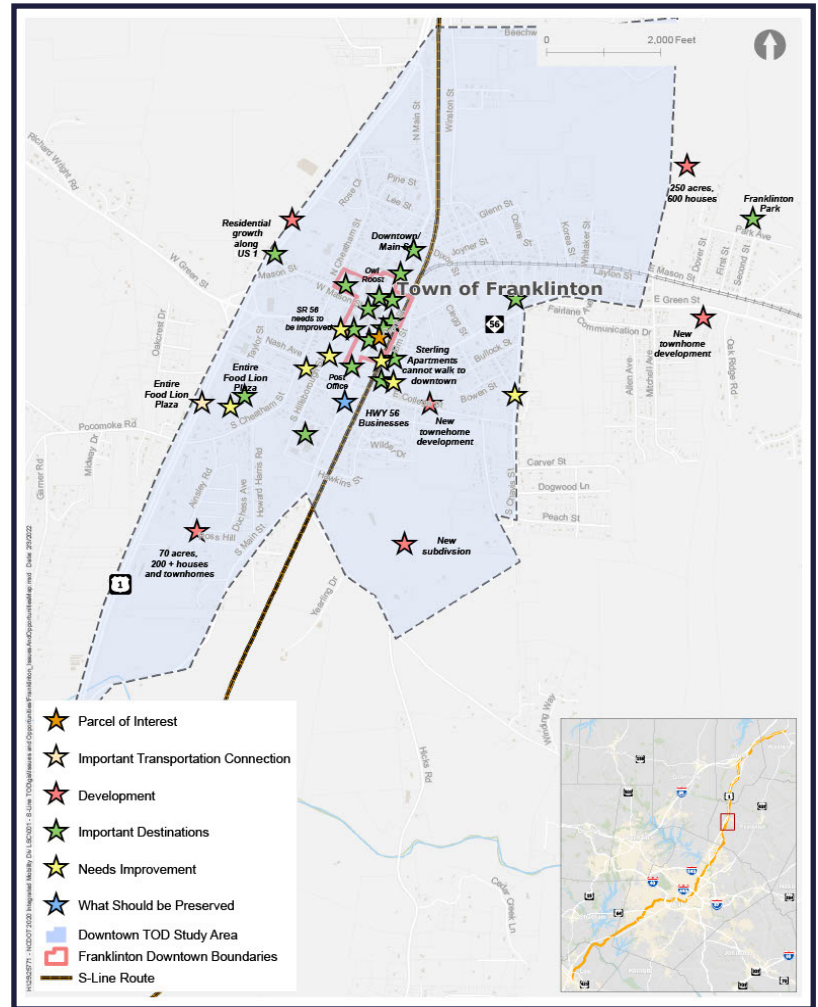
0 2,000 Feet

Beechw

Richard Wright Rd
N Main St
Winston St
Pine St
Rose Ct
Lee St
Glenn St
Collins St
Korea St
Whitaker St
Residential growth along US 1
250 acres, 600 houses
Franklinton Park
Park Ave
Downtown/ Main St
Joyner St
Dixon St
N Cheatham St
Layton St
W Mason St
Mason St
Owl Roost
W Green St
Town of Franklinton
E Mason St
Dover St
First St
Second St
E Green St
SR 56 needs to be improved
Cargill St
56
Fairlane Rd
Communication Dr
New townhome development
Oakcrest Dr
Nash Ave
Taylor St
Sterling Apartments cannot walk to downtown
Bullock St
Entire Food Lion Plaza
Entire Food Lion Plaza
Post Office
Allen Ave
Mitchell Ave
Oak Ridge Rd
Pocomoke Rd
S Chatham St
S Hillsborough St
E College St
Bowen St
HWY 56 Businesses
New townhome development
Midway Dr
Wilder Dr
Carver St
Garner Rd
Hawkins St
Dogwood Ln
S Cheatham St
Ainsley Rd
Duchess Ave
Howard Harris Rd
Peach St
Brooks Hill
S Main St
70 acres, 200 + houses and townhomes
New subdivsion
1
Yearling Dr
Winding Way
Hicks Rd
Cedar Creek Ln

Parcel of Interest
Important Transportation Connection
Development
Important Destinations
Needs Improvement
What Should be Preserved
Downtown TOD Study Area
Franklinton Downtown Boundaries
S-Line Route

H:\Projects\... NCDOT 2020 Integrated Mobility Div LSC\01 - S-Line TOD\gis\Issues and Opportunities\Franklinton_IssuesAndOpportunitiesMap.mxd Date: 2/5/2022